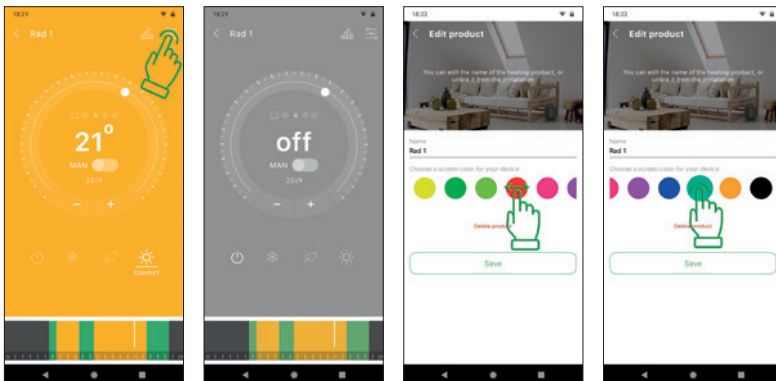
18:21

Rad 1

21°

MAN

23/1

−

+

Comfort

18:21

Rad 1

off

MAN

23/1

−

+

18:22

Edit product

You can edit the name of the heating product, or unlink it from the installation

Name

Rad 1

Choose a screen color for your device

Delete product

Save

18:22

Edit product

You can edit the name of the heating product, or unlink it from the installation

Name

Rad 1

Choose a screen color for your device

Delete product

Save